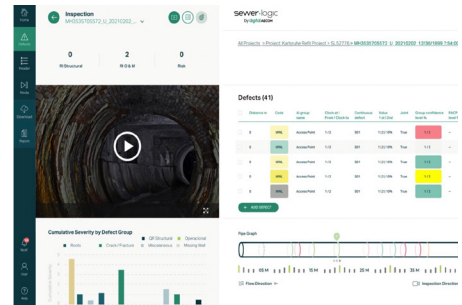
Inspection
MH3535706572_U_20210202_...

0
RI Structural

2
RI O & M

0
Risk

Cumulative Severity by Defect Group

sewer-logic
by digital ARCON

All Projects > Project Karkoobe Refit Project > SL52776 > MH3535706572_U_20210202_13080188/9 15:48 PM

Defects (41)

| | Distance m | Code | AI group name | Clock at / From / Clock to | Continuous defect | Value / at / (m) | Joint | Group confidence level % |
|---|---|---|---|---|---|---|---|---|
| | 0 | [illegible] | AccessPoint | 1 / 2 | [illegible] | | True | 1 / 2 |
| | 0 | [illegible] | AccessPoint | 1 / 2 | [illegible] | | True | 1 / 2 |
| | 0 | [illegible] | AccessPoint | 1 / 2 | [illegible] | | True | 1 / 2 |
| | 0 | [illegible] | AccessPoint | 1 / 2 | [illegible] | | True | 1 / 2 |
| | 0 | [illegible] | AccessPoint | 1 / 2 | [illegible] | | True | 1 / 2 |

+ ADD DEFECT

Pipe Graph

Flow Direction

Inspection Direction